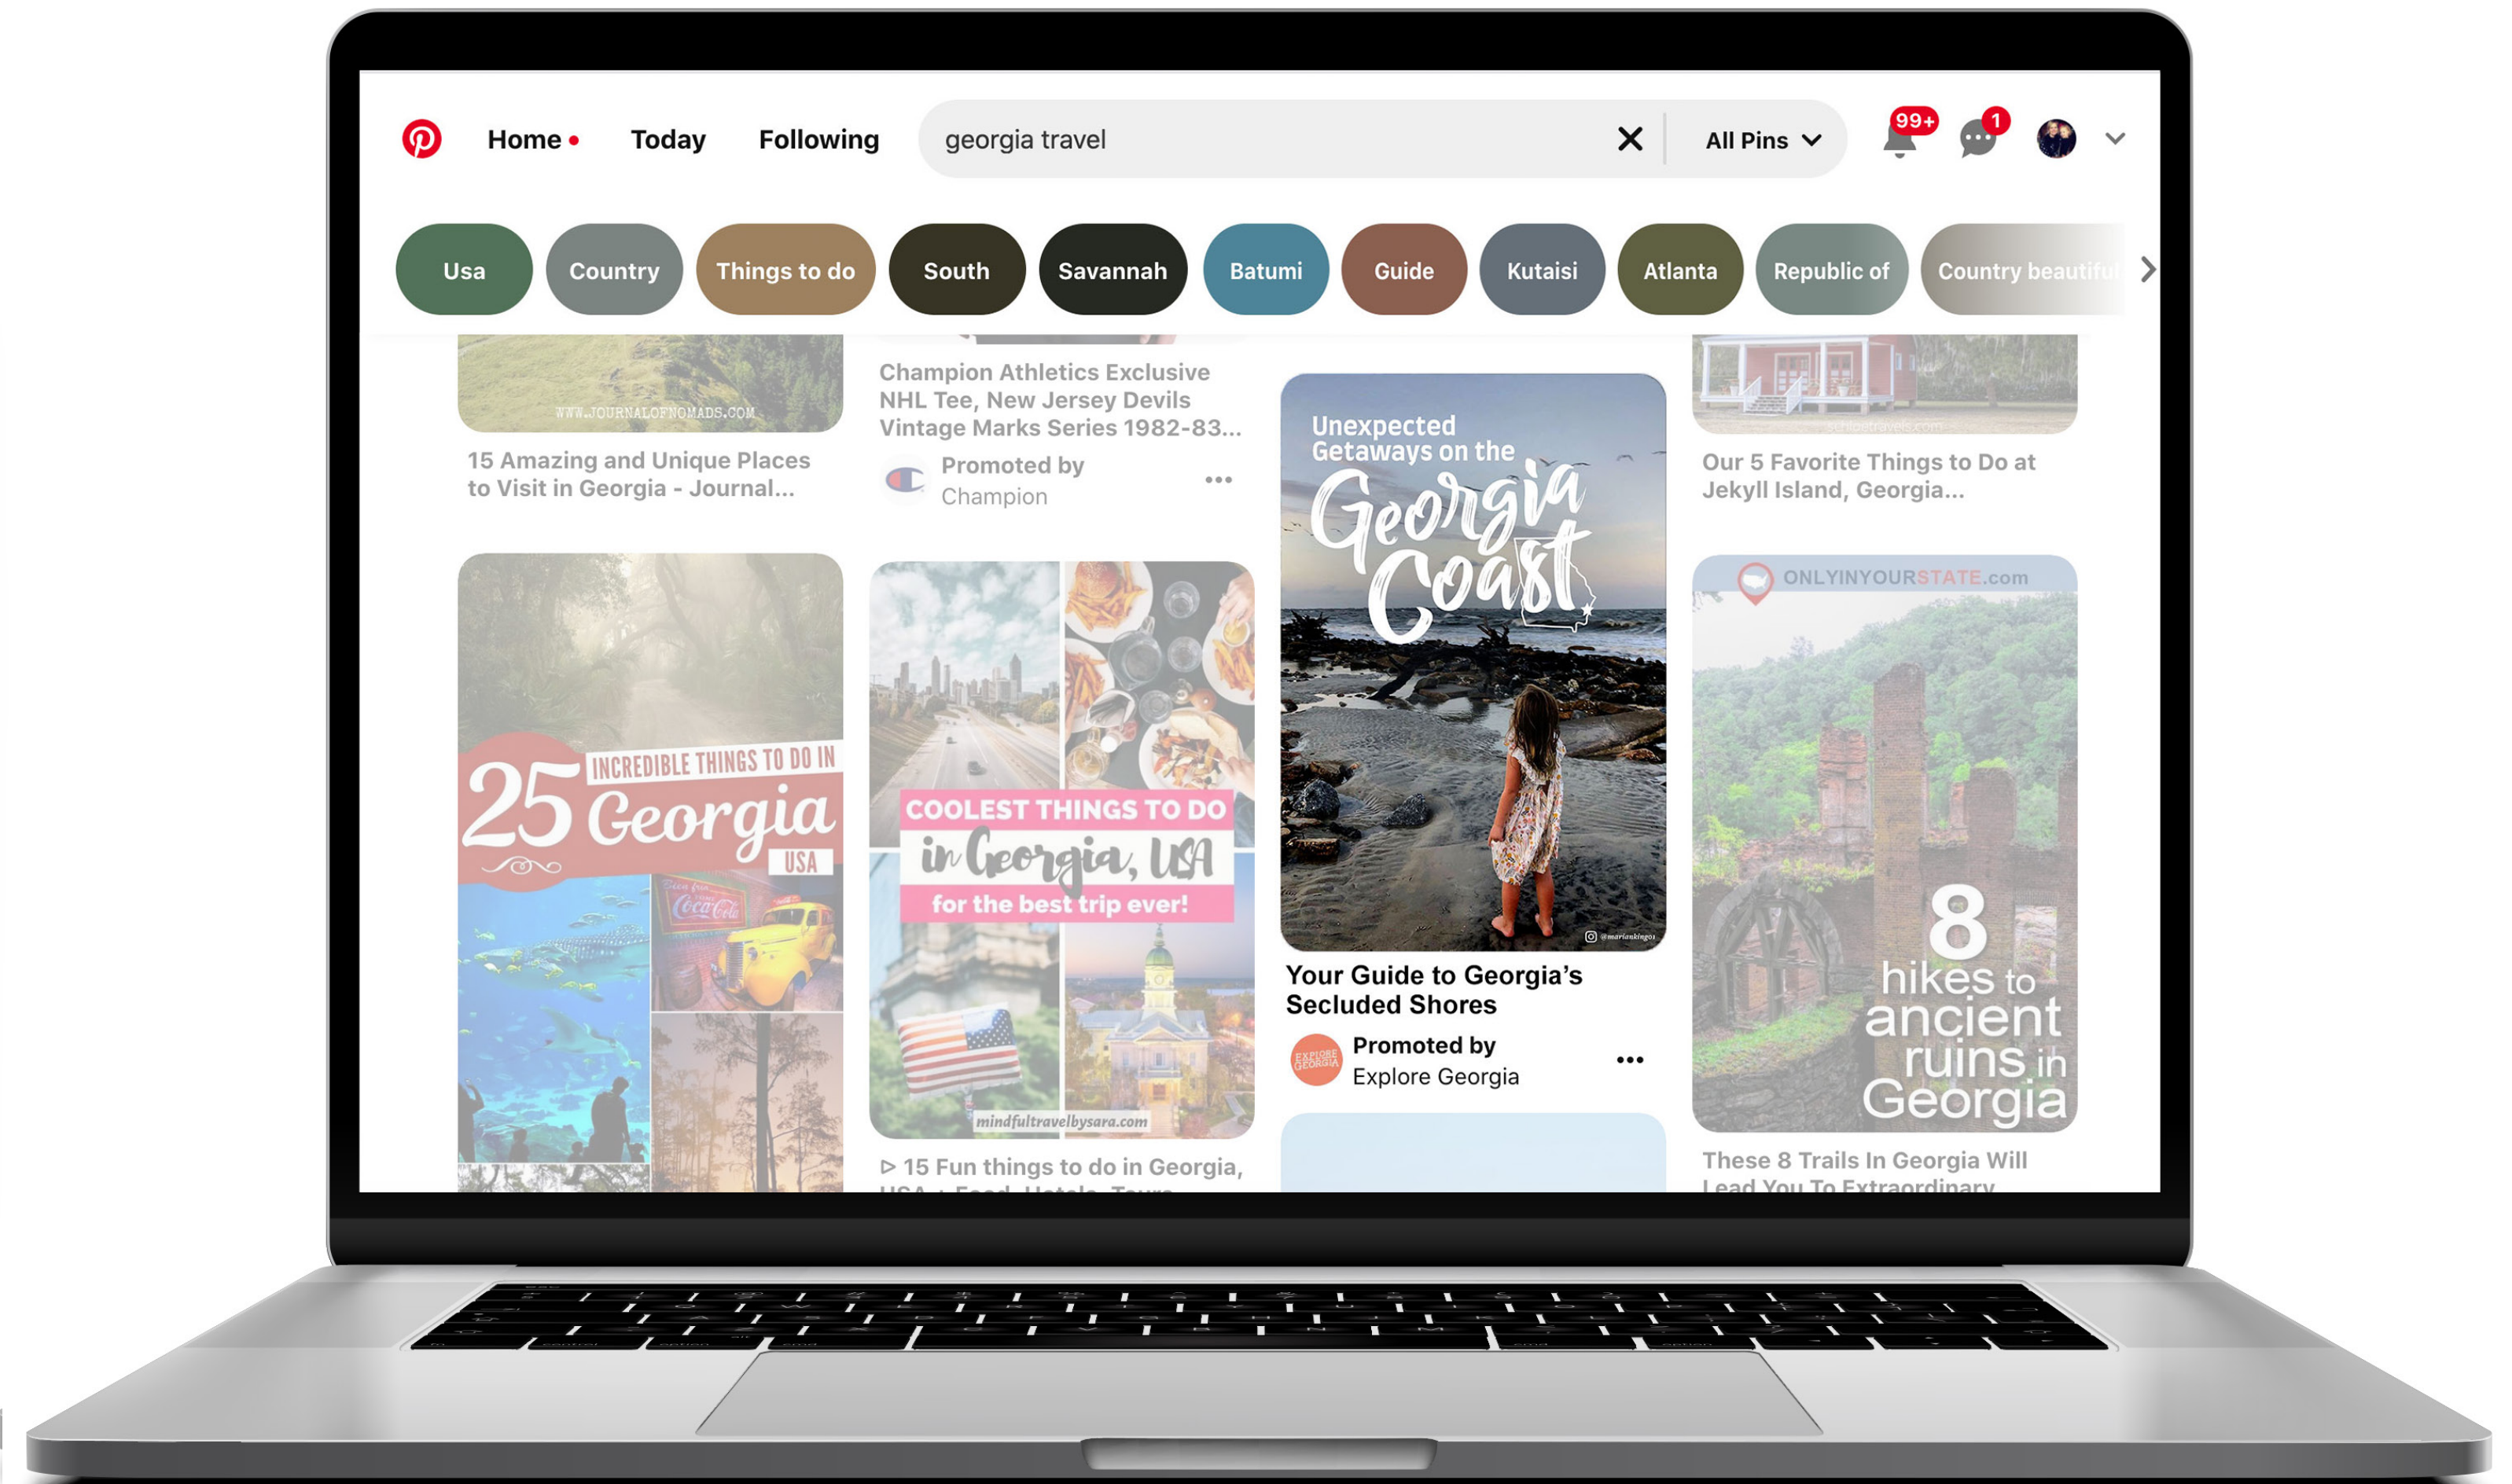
Home • Today Following

georgia travel

All Pins

99+

1

Usa Country Things to do South Savannah Batumi Guide Kutaisi Atlanta Republic of Country beautiful

WWW.JOURNALOFNOMADS.COM

15 Amazing and Unique Places to Visit in Georgia - Journal...

INCREDIBLE THINGS TO DO IN 25 Georgia USA

Coca-Cola

Champion Athletics Exclusive NHL Tee, New Jersey Devils Vintage Marks Series 1982-83...

Promoted by Champion

COOLEST THINGS TO DO in Georgia, USA for the best trip ever!

mindfultravelbysara.com

15 Fun things to do in Georgia, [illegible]

Unexpected Getaways on the Georgia Coast

@mariankingo1

Your Guide to Georgia's Secluded Shores

Promoted by Explore Georgia

EXPLORE GEORGIA

Our 5 Favorite Things to Do at Jekyll Island, Georgia...

ONLYINYOURSTATE.com

8 hikes to ancient ruins in Georgia

These 8 Trails In Georgia Will Lead You To Extraordinary